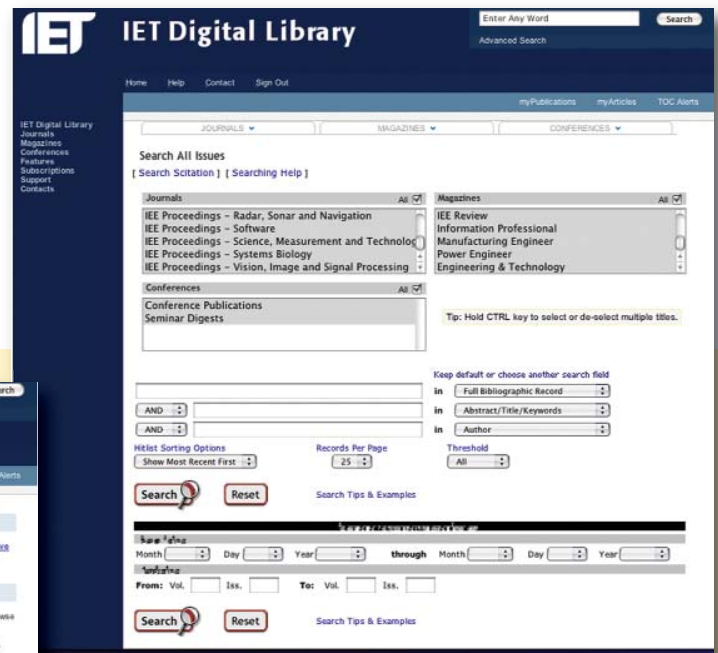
IET Digital Library

Enter Any Word
Search
Advanced Search

Home Help Contact Sign Out

myPublications myArticles TOC Alerts

IET Digital Library
Journals
Magazines
Conferences
Features
Subscriptions
Support
Contacts

JOURNALS MAGAZINES CONFERENCES

Search All Issues
[ Search Scitation ] [ Searching Help ]

Journals All
IEE Proceedings – Radar, Sonar and Navigation
IEE Proceedings – Software
IEE Proceedings – Science, Measurement and Technolog
IEE Proceedings – Systems Biology
IEE Proceedings – Vision, Image and Signal Processing

Magazines All
IEE Review
Information Professional
Manufacturing Engineer
Power Engineer
Engineering & Technology

Conferences All
Conference Publications
Seminar Digests

Tip: Hold CTRL key to select or de-select multiple titles.

Keep default or choose another search field
in Full Bibliographic Record
AND in Abstract/Title/Keywords
AND in Author

Hitlist Sorting Options
Show Most Recent First
Records Per Page
25
Threshold
All

Search Reset Search Tips & Examples

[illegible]
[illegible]
Month Day Year through Month Day Year
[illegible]
From: Vol. Iss. To: Vol. Iss.

Search Reset Search Tips & Examples

arch
Alerts
re
wse